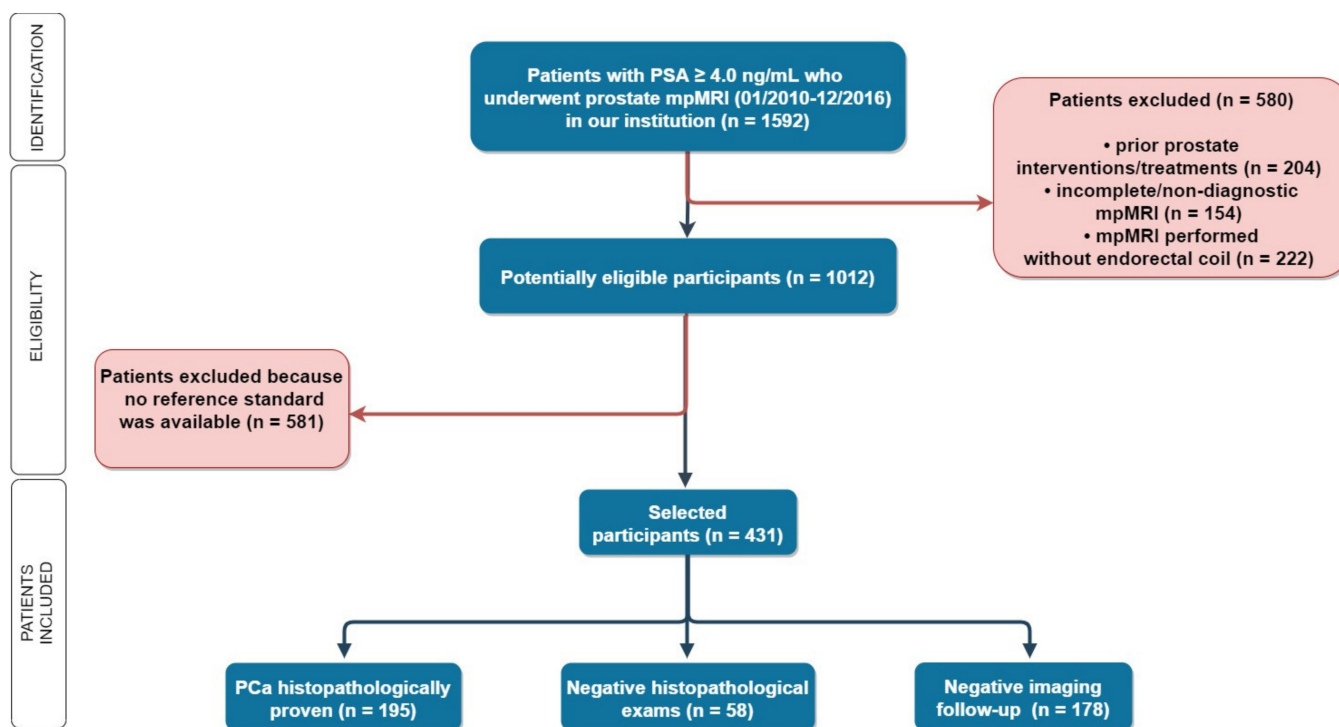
IDENTIFICATION

Patients with PSA ≥ 4.0 ng/mL who underwent prostate mpMRI (01/2010-12/2016) in our institution (n = 1592)

Patients excluded (n = 580)

• prior prostate interventions/treatments (n = 204)
• incomplete/non-diagnostic mpMRI (n = 154)
• mpMRI performed without endorectal coil (n = 222)

ELIGIBILITY

Potentially eligible participants (n = 1012)

Patients excluded because no reference standard was available (n = 581)

PATIENTS INCLUDED

Selected participants (n = 431)

PCa histopathologically proven (n = 195)

Negative histopathological exams (n = 58)

Negative imaging follow-up (n = 178)